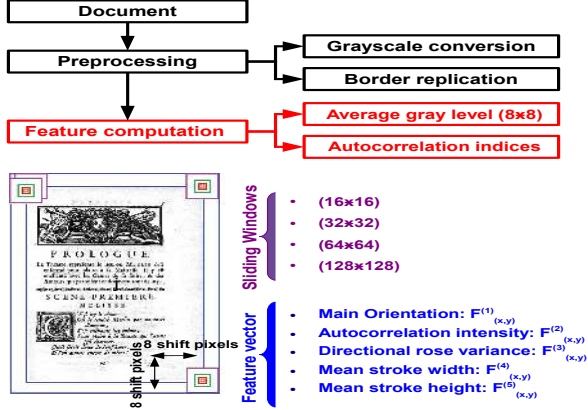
Document

Preprocessing

Grayscale conversion

Border replication

Feature computation

Average gray level (8x8)

Autocorrelation indices

PROLOGUE

SCENE PREMIERE

8 shift pixels

8 shift pixels

Sliding Windows

(16x16)

(32x32)

(64x64)

(128x128)

Feature vector

Main Orientation: $F^{(1)}_{(x,y)}$

Autocorrelation intensity: $F^{(2)}_{(x,y)}$

Directional rose variance: $F^{(3)}_{(x,y)}$

Mean stroke width: $F^{(4)}_{(x,y)}$

Mean stroke height: $F^{(5)}_{(x,y)}$